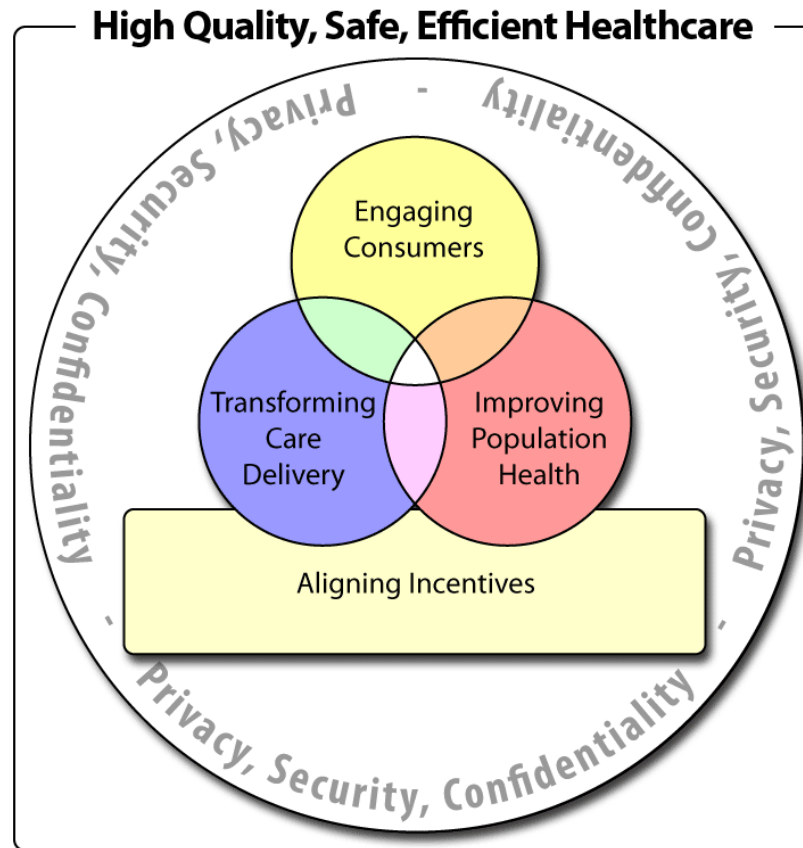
High Quality, Safe, Efficient Healthcare

Privacy, Security, Confidentiality - Privacy, Security, Confidentiality - Privacy, Security, Confidentiality - Privacy, Security, Confidentiality -

Engaging Consumers

Transforming Care Delivery

Improving Population Health

Aligning Incentives